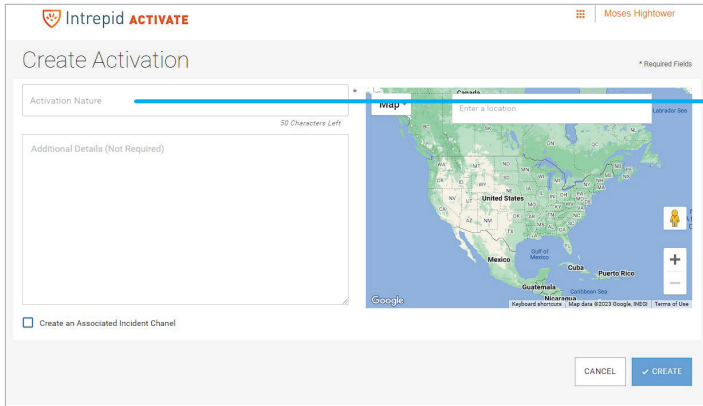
Intrepid ACTIVATE

Moses Hightower

Create Activation

* Required Fields

Activation Nature

*

50 Characters Left

Additional Details (Not Required)

Map

Enter a location

Canada

Labrador Sea

United States

Gulf of Mexico

Mexico

Cuba

Puerto Rico

Guatemala

Caribbean Sea

Nicaragua

Google

Keyboard shortcuts | Map data ©2023 Google, INEGI | Terms of Use

Create an Associated Incident Chanel

CANCEL

✓ CREATE